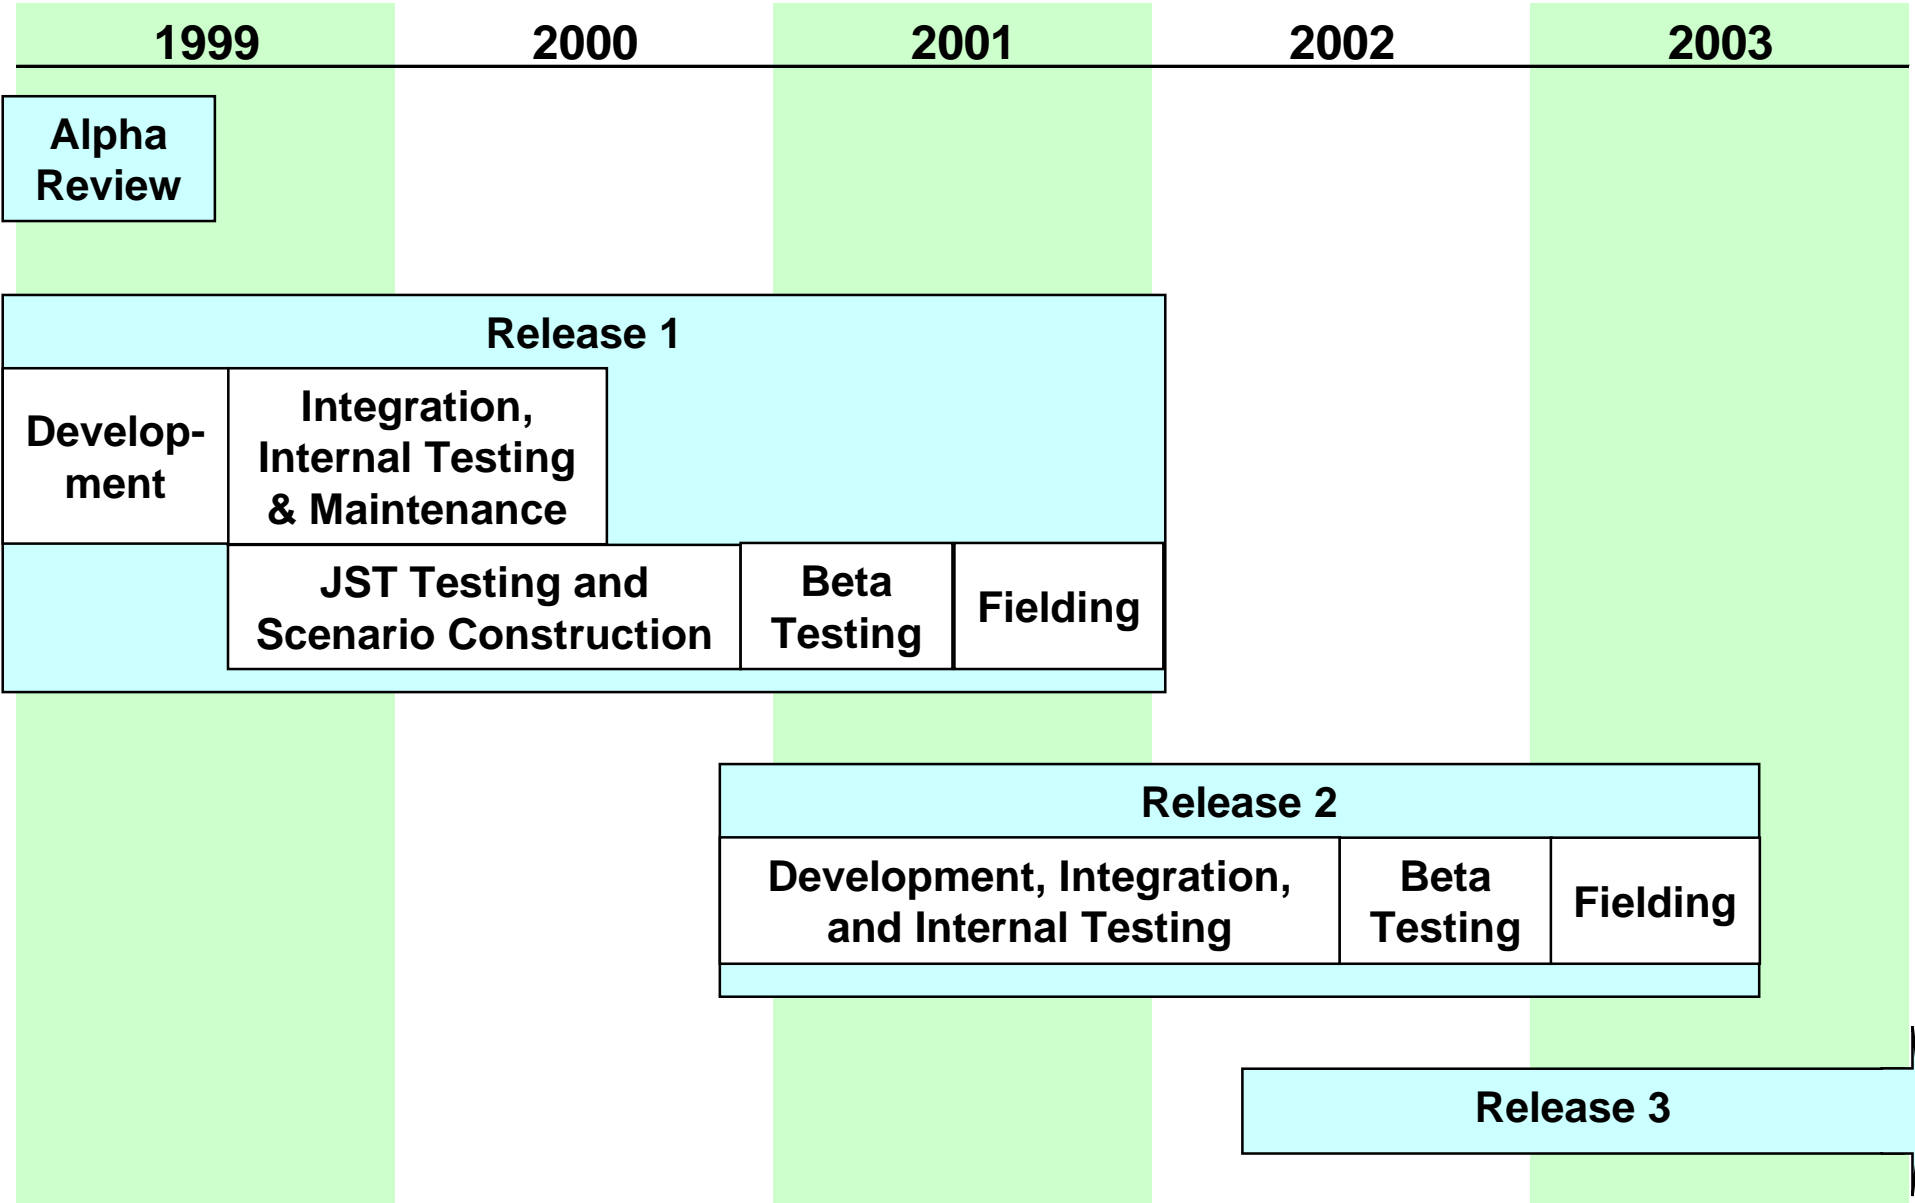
1999 2000 2001 2002 2003

Alpha Review

Release 1

Development

Integration, Internal Testing & Maintenance

JST Testing and Scenario Construction

Beta Testing

Fielding

Release 2

Development, Integration, and Internal Testing

Beta Testing

Fielding

Release 3